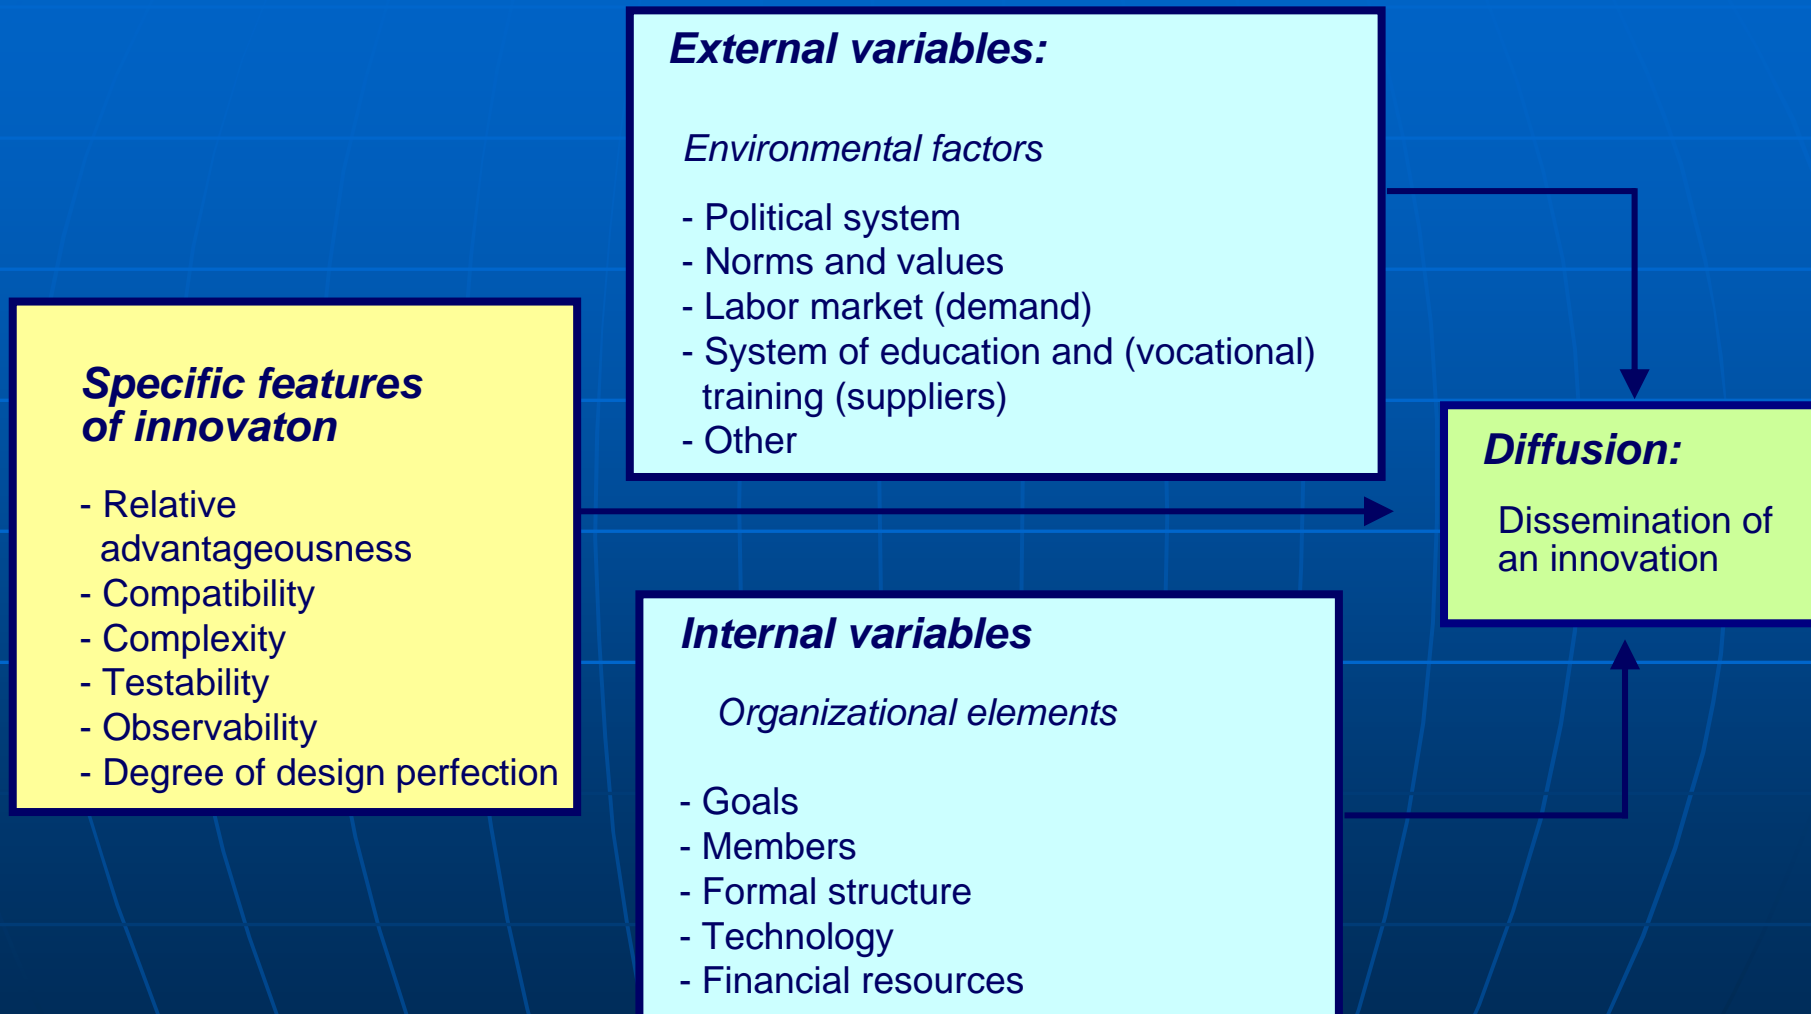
External variables:

Environmental factors

- Political system
- Norms and values
- Labor market (demand)
- System of education and (vocational) training (suppliers)
- Other

Specific features of innovaton

- Relative advantageousness
- Compatibility
- Complexity
- Testability
- Observability
- Degree of design perfection

Diffusion:

Dissemination of an innovation

Internal variables

Organizational elements

- Goals
- Members
- Formal structure
- Technology
- Financial resources